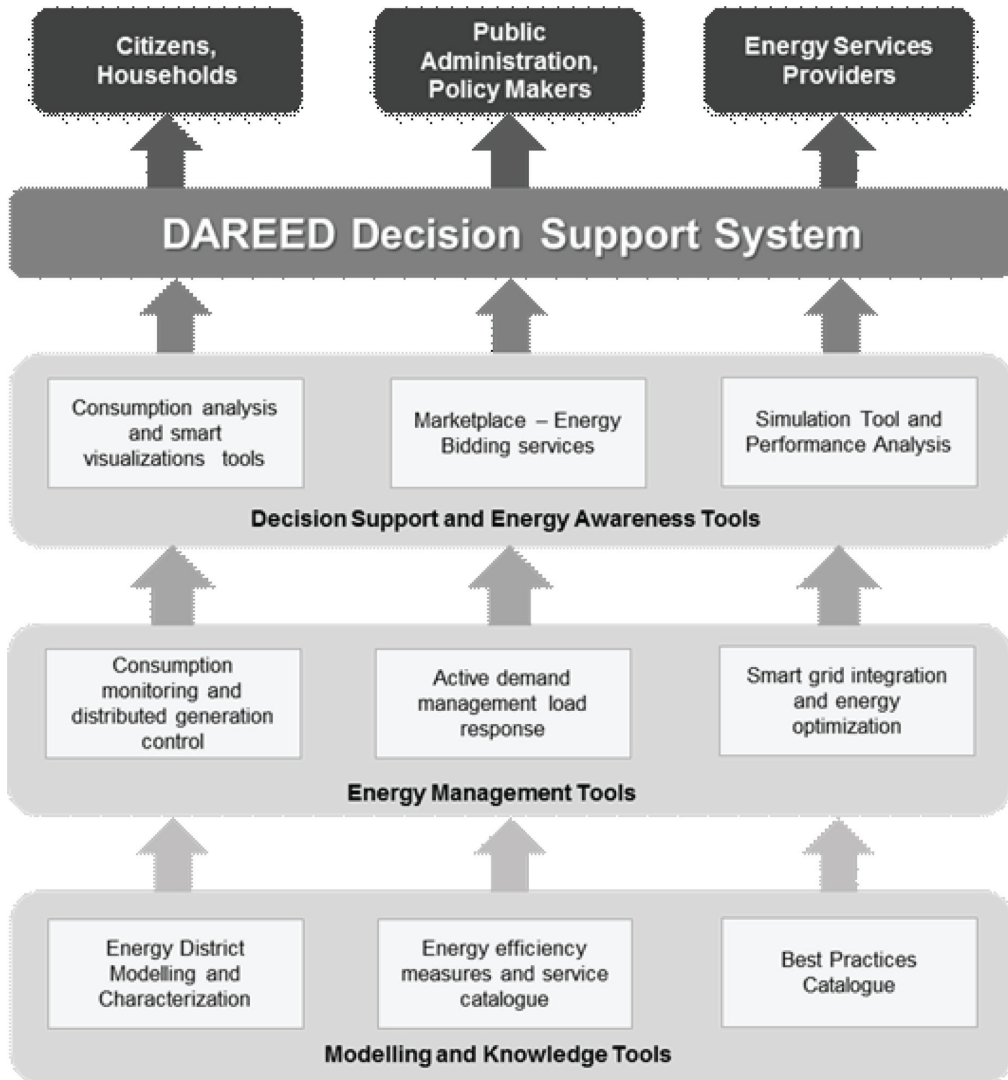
Citizens, Households

Public Administration, Policy Makers

Energy Services Providers

DAREED Decision Support System

Consumption analysis and smart visualizations tools

Marketplace – Energy Bidding services

Simulation Tool and Performance Analysis

Decision Support and Energy Awareness Tools

Consumption monitoring and distributed generation control

Active demand management load response

Smart grid integration and energy optimization

Energy Management Tools

Energy District Modelling and Characterization

Energy efficiency measures and service catalogue

Best Practices Catalogue

Modelling and Knowledge Tools